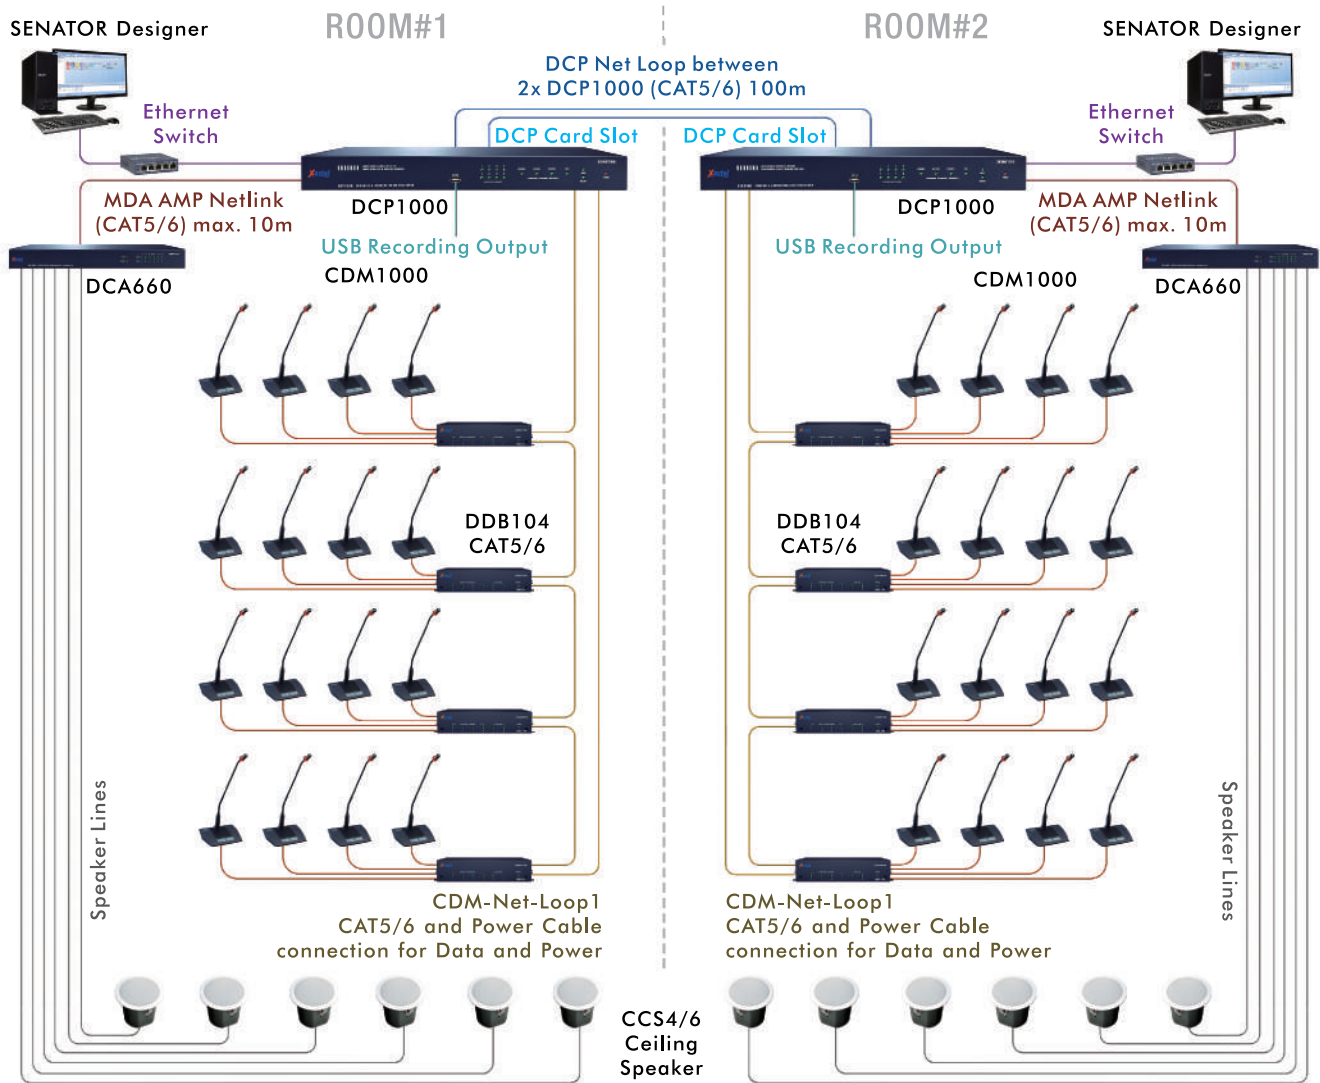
SENATOR Designer

ROOM#1

ROOM#2

SENATOR Designer

DCP Net Loop between 2x DCP1000 (CAT5/6) 100m

Ethernet Switch

DCP Card Slot

DCP Card Slot

Ethernet Switch

MDA AMP Netlink (CAT5/6) max. 10m

DCP1000

DCP1000

MDA AMP Netlink (CAT5/6) max. 10m

USB Recording Output

USB Recording Output

DCA660

CDM1000

CDM1000

DCA660

DDB104 CAT5/6

DDB104 CAT5/6

Speaker Lines

Speaker Lines

CDM-Net-Loop1 CAT5/6 and Power Cable connection for Data and Power

CDM-Net-Loop1 CAT5/6 and Power Cable connection for Data and Power

CCS4/6 Ceiling Speaker